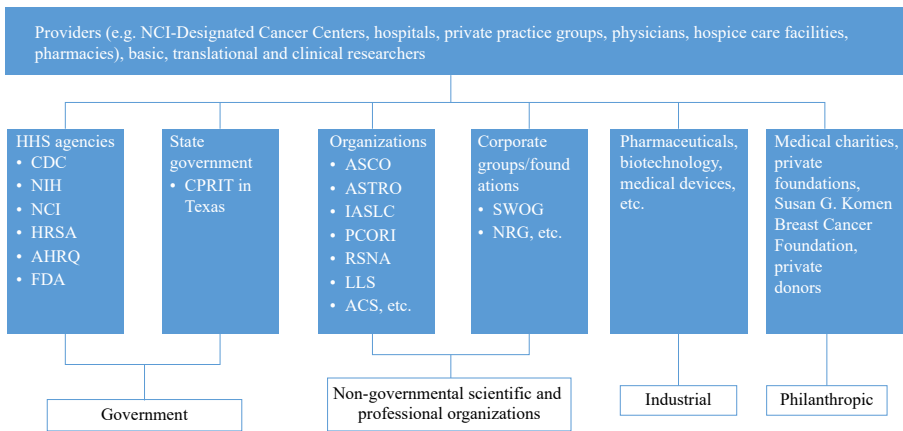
Providers (e.g. NCI-Designated Cancer Centers, hospitals, private practice groups, physicians, hospice care facilities, pharmacies), basic, translational and clinical researchers

HHS agencies
• CDC
• NIH
• NCI
• HRSA
• AHRQ
• FDA

State government
• CPRIT in Texas

Organizations
• ASCO
• ASTRO
• IASLC
• PCORI
• RSNA
• LLS
• ACS, etc.

Corporate groups/foundations
• SWOG
• NRG, etc.

Pharmaceuticals, biotechnology, medical devices, etc.

Medical charities, private foundations, Susan G. Komen Breast Cancer Foundation, private donors

Government

Non-governmental scientific and professional organizations

Industrial

Philanthropic